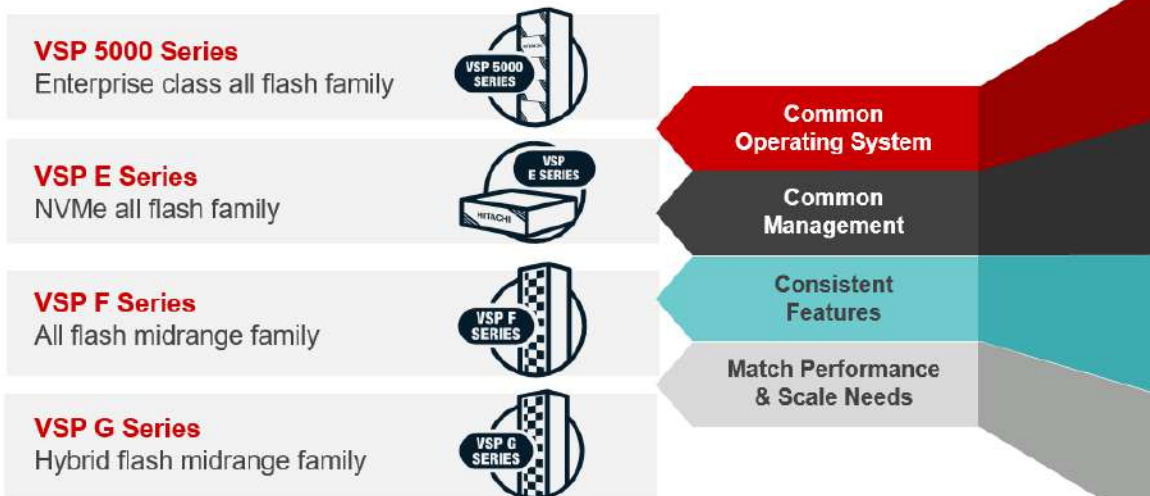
VSP 5000 Series
Enterprise class all flash family

VSP 5000 SERIES

HITACHI

VSP E Series
NVMe all flash family

VSP E SERIES

HITACHI

VSP F Series
All flash midrange family

VSP F SERIES

VSP G Series
Hybrid flash midrange family

VSP G SERIES

Common Operating System

Common Management

Consistent Features

Match Performance & Scale Needs